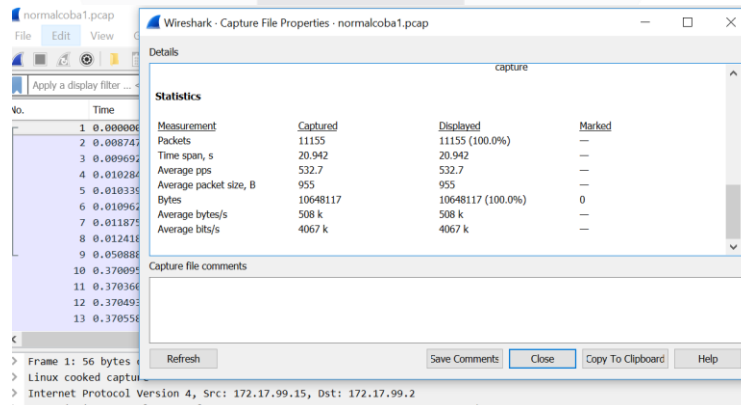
normalcoba1.pcap
File Edit View
Apply a display filter ...
No. Time
1 0.000000
2 0.008747
3 0.009692
4 0.010284
5 0.010339
6 0.010962
7 0.011875
8 0.012418
9 0.050888
10 0.370095
11 0.370360
12 0.370493
13 0.370558

Wireshark · Capture File Properties · normalcoba1.pcap

Details

capture

Statistics

| Measurement | Captured | Displayed | Marked |
|---|---|---|---|
| Packets | 11155 | 11155 (100.0%) | — |
| Time span, s | 20.942 | 20.942 | — |
| Average pps | 532.7 | 532.7 | — |
| Average packet size, B | 955 | 955 | — |
| Bytes | 10648117 | 10648117 (100.0%) | 0 |
| Average bytes/s | 508 k | 508 k | — |
| Average bits/s | 4067 k | 4067 k | — |

Capture file comments

Refresh
Save Comments
Close
Copy To Clipboard
Help

> Frame 1: 56 bytes
> Linux cooked capture
> Internet Protocol Version 4, Src: 172.17.99.15, Dst: 172.17.99.2